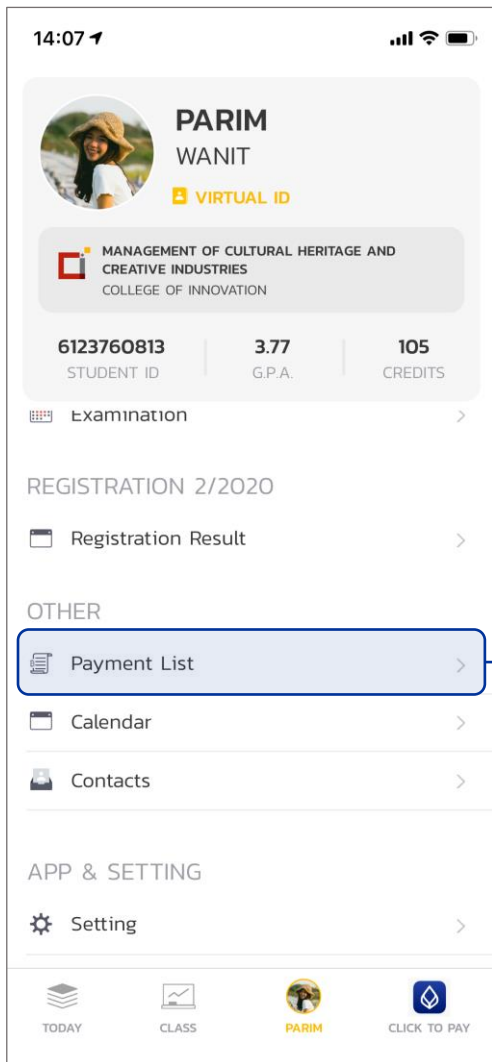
14:07

PARIM
WANIT
VIRTUAL ID

MANAGEMENT OF CULTURAL HERITAGE AND CREATIVE INDUSTRIES
COLLEGE OF INNOVATION

| 6123760813 | 3.77 | 105 |
|---|---|---|
| STUDENT ID | G.P.A. | CREDITS |

Examination

REGISTRATION 2/2020

Registration Result

OTHER

Payment List

Calendar

Contacts

APP & SETTING

Setting

TODAY CLASS PARIM CLICK TO PAY